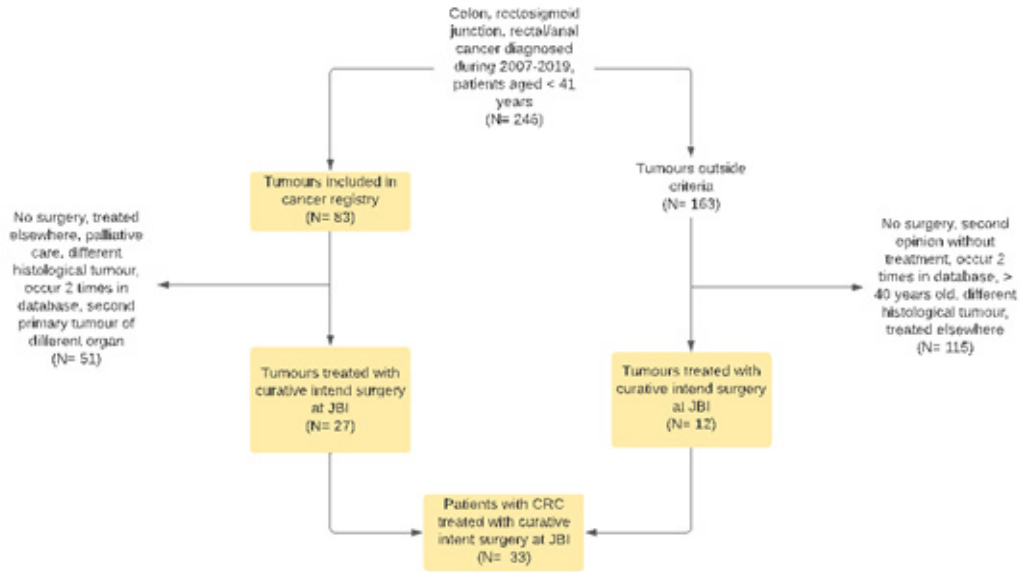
Colon, rectosigmoid junction, rectal/anal cancer diagnosed during 2007-2019, patients aged < 41 years
(N= 246)

Tumours included in cancer registry
(N= 83)

Tumours outside criteria
(N= 163)

No surgery, treated elsewhere, palliative care, different histological tumour, occur 2 times in database, second primary tumour of different organ
(N= 51)

No surgery, second opinion without treatment, occur 2 times in database, > 40 years old, different histological tumour, treated elsewhere
(N= 115)

Tumours treated with curative intend surgery at JBI
(N= 27)

Tumours treated with curative intend surgery at JBI
(N= 12)

Patients with CRC treated with curative intent surgery at JBI
(N= 33)